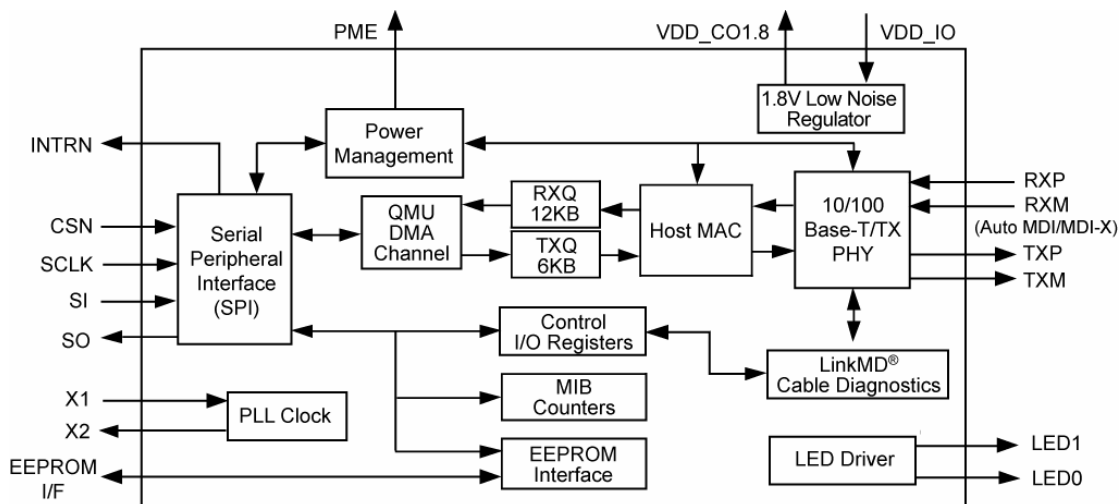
PME

VDD_CO1.8

VDD_IO

1.8V Low Noise Regulator

INTRN

Power Management

CSN

SCLK

SI

SO

Serial Peripheral Interface (SPI)

QMU DMA Channel

RXQ 12KB

TXQ 6KB

Host MAC

10/100 Base-T/TX PHY

RXP

RXM

(Auto MDI/MDI-X)

TXP

TXM

Control I/O Registers

LinkMD® Cable Diagnostics

X1

X2

PLL Clock

MIB Counters

EEPROM I/F

EEPROM Interface

LED Driver

LED1

LED0